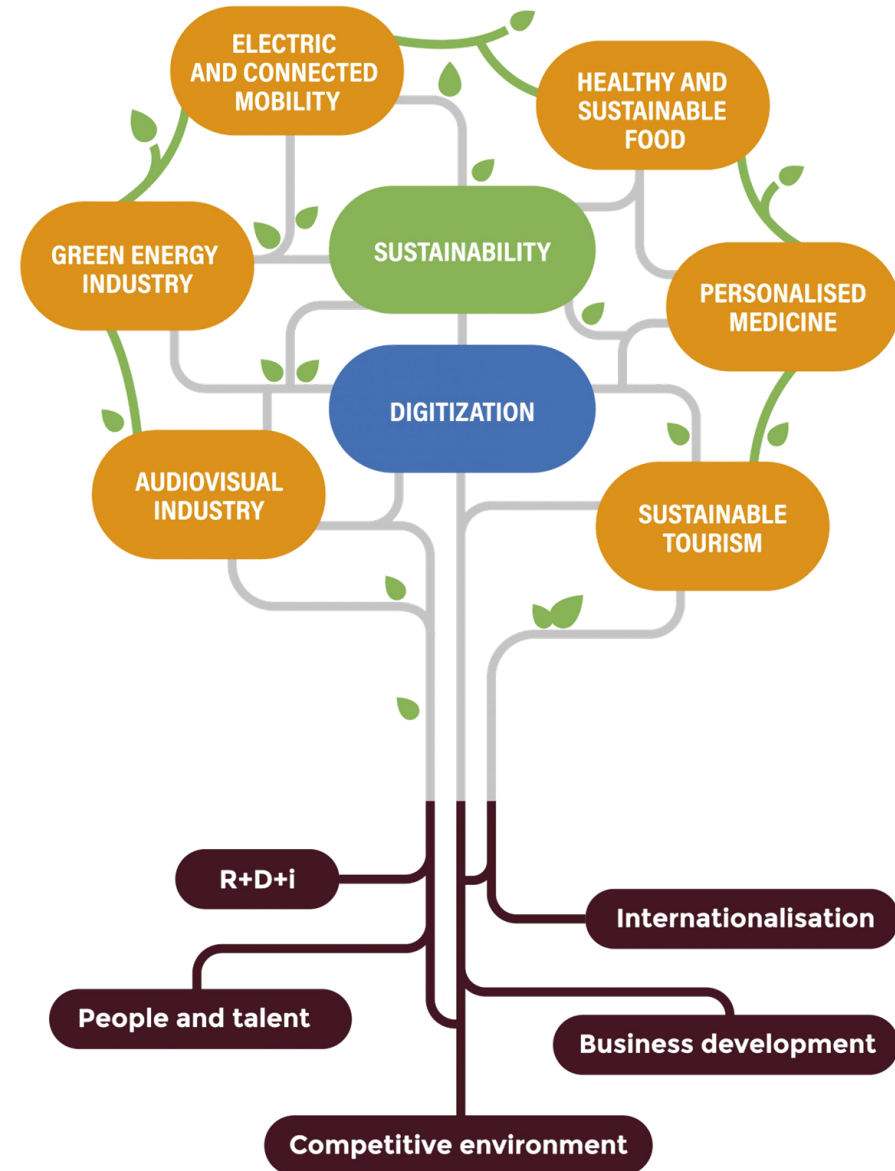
ELECTRIC AND CONNECTED MOBILITY

HEALTHY AND SUSTAINABLE FOOD

GREEN ENERGY INDUSTRY

SUSTAINABILITY

PERSONALISED MEDICINE

DIGITIZATION

AUDIOVISUAL INDUSTRY

SUSTAINABLE TOURISM

R+D+i

Internationalisation

People and talent

Business development

Competitive environment